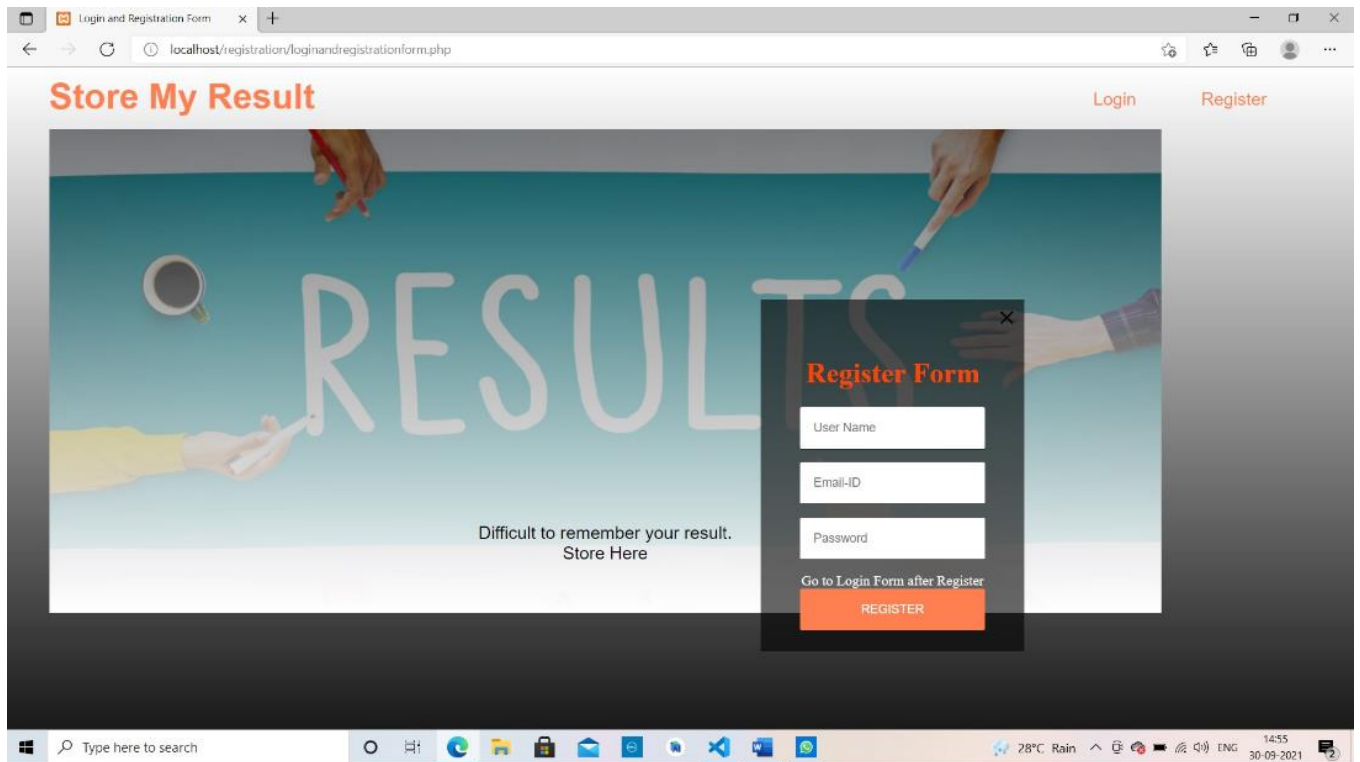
Login and Registration Form

localhost/registration/loginandregistrationform.php

Store My Result

Login

Register

RESULTS

Difficult to remember your result.
Store Here

Register Form

User Name

Email-ID

Password

Go to Login Form after Register

REGISTER

Type here to search

28°C Rain

ENG

14:55
30-09-2021